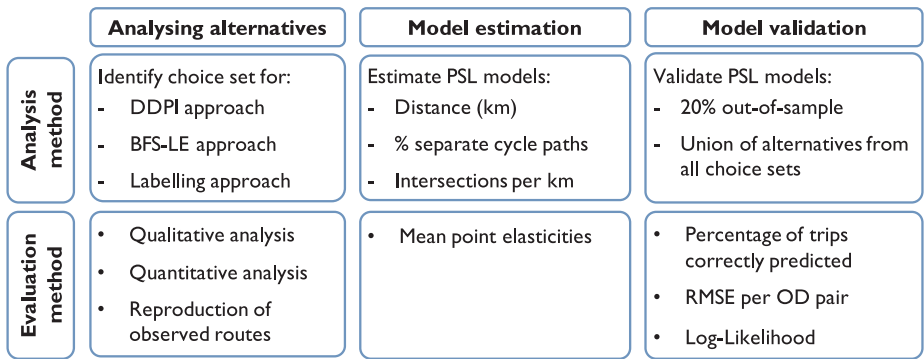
|  | Analysing alternatives | Model estimation | Model validation |
|---|---|---|---|
| Analysis method | Identify choice set for:<br>- DDPI approach<br>- BFS-LE approach<br>- Labelling approach | Estimate PSL models:<br>- Distance (km)<br>- % separate cycle paths<br>- Intersections per km | Validate PSL models:<br>- 20% out-of-sample<br>- Union of alternatives from all choice sets |
| Evaluation method | • Qualitative analysis<br>• Quantitative analysis<br>• Reproduction of observed routes | • Mean point elasticities | • Percentage of trips correctly predicted<br>• RMSE per OD pair<br>• Log-Likelihood |